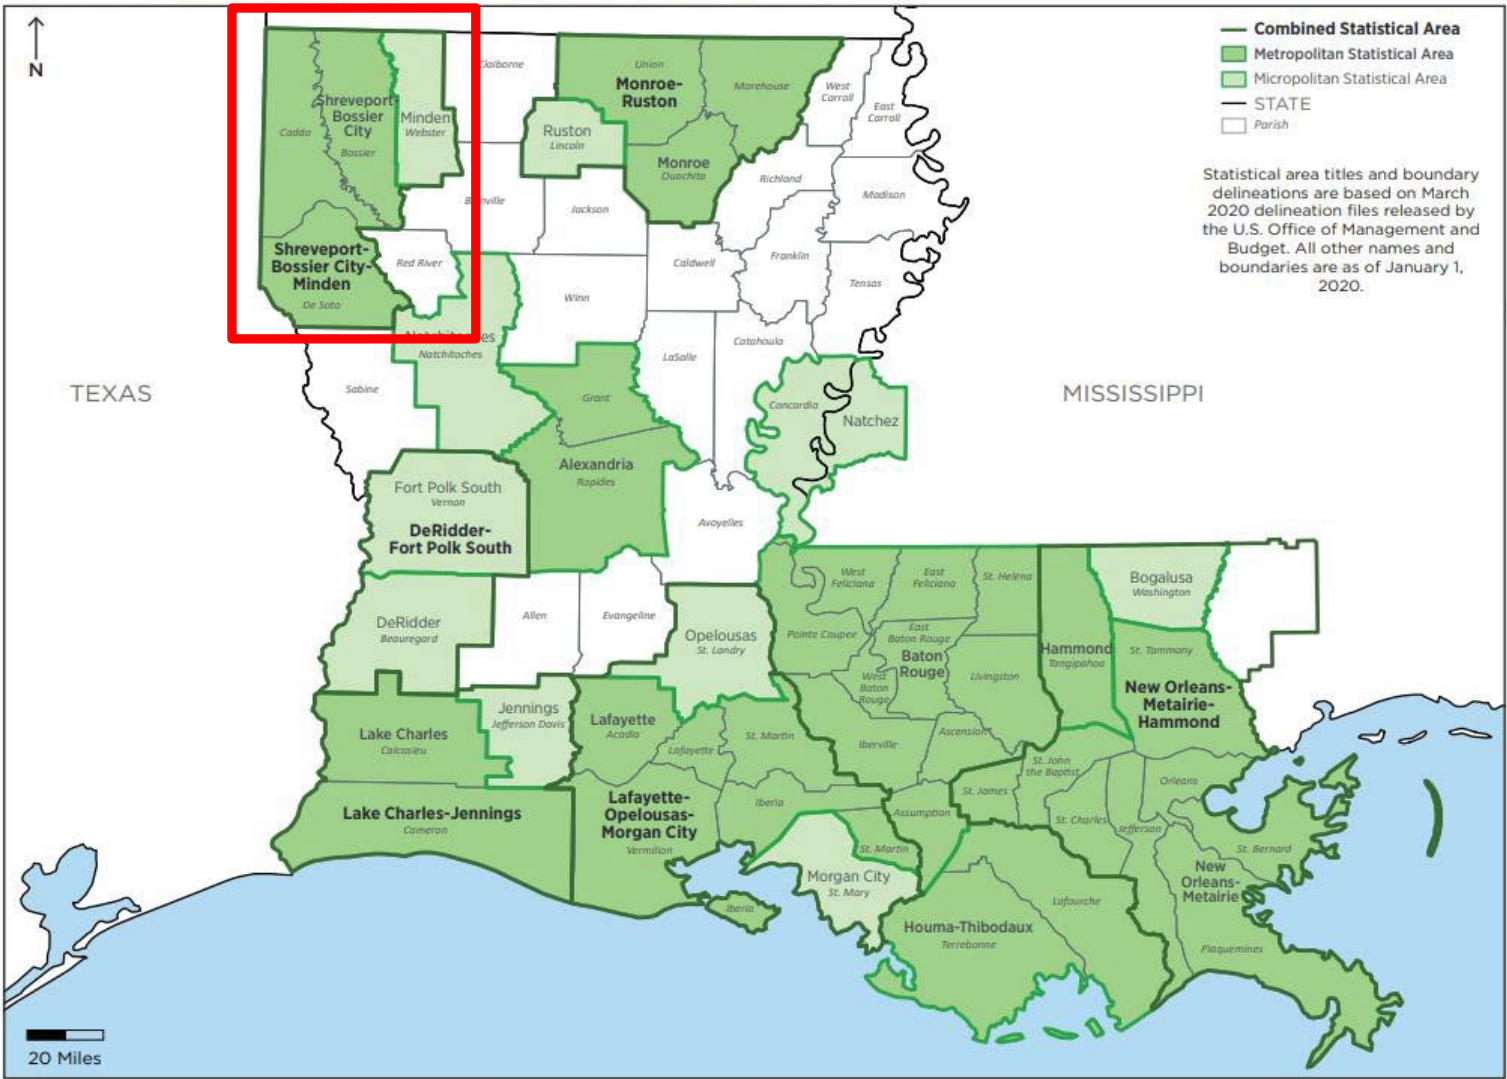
N

Combined Statistical Area
Metropolitan Statistical Area
Micropolitan Statistical Area
STATE
Parish

Statistical area titles and boundary delineations are based on March 2020 delineation files released by the U.S. Office of Management and Budget. All other names and boundaries are as of January 1, 2020.

Shreveport-Bossier City
Caddo
Bossier
Minden
Webster
Claiborne
Shreveport-Bossier City-Minden
De Soto
Red River
B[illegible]nville
Union
Monroe-Ruston
Morehouse
West Carroll
East Carroll
Ruston
Lincoln
Monroe
Ouachita
Richland
Madison
Jackson
Caldwell
Franklin
Tensas
Winn
Natchit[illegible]es
Natchitoches
LaSalle
Catahoula
TEXAS
Sabine
Grant
Concordia
Natchez
MISSISSIPPI
Alexandria
Rapides
Fort Polk South
Vernon
DeRidder-Fort Polk South
Avoyelles
West Feliciana
East Feliciana
St. Helena
Bogalusa
Washington
DeRidder
Beauregard
Allen
Evangeline
Opelousas
St. Landry
Pointe Coupee
East Baton Rouge
Baton Rouge
Hammond
Tangipahoa
St. Tammany
West Baton Rouge
Livingston
New Orleans-Metairie-Hammond
Jennings
Jefferson Davis
Lafayette
Acadia
Lake Charles
Calcasieu
Lafayette
St. Martin
Iberville
Ascension
St. John the Baptist
Orleans
St. James
Lake Charles-Jennings
Cameron
Lafayette-Opelousas-Morgan City
Vermilion
Iberia
Assumption
St. Charles
Jefferson
St. Bernard
New Orleans-Metairie
St. Martin
Morgan City
St. Mary
Iberia
Lafourche
Houma-Thibodaux
Terrebonne
Plaquemines
20 Miles